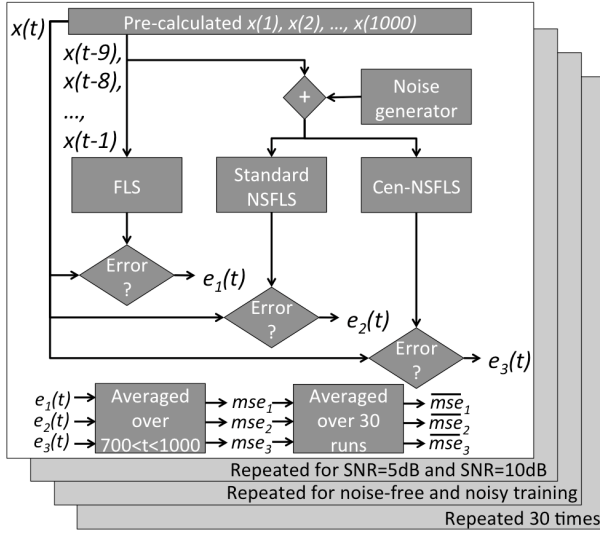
$x(t)$

Pre-calculated $x(1)$, $x(2)$, ..., $x(1000)$

$x(t-9)$, $x(t-8)$, ..., $x(t-1)$

+

Noise generator

FLS

Standard NSFLS

Cen-NSFLS

Error ?

$e_1(t)$

Error ?

$e_2(t)$

Error ?

$e_3(t)$

$e_1(t)$
$e_2(t)$
$e_3(t)$

Averaged over 700<t<1000

$mse_1$
$mse_2$
$mse_3$

Averaged over 30 runs

$\overline{mse}_1$
$\overline{mse}_2$
$\overline{mse}_3$

Repeated for SNR=5dB and SNR=10dB

Repeated for noise-free and noisy training

Repeated 30 times